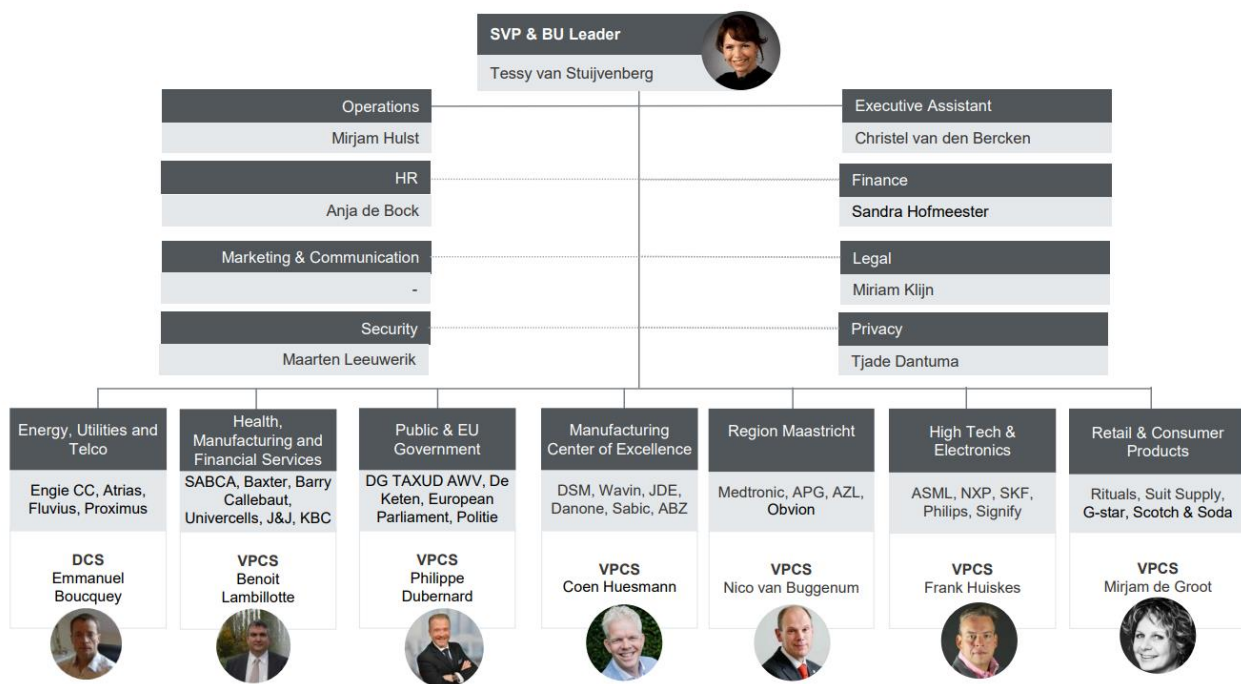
SVP & BU Leader
Tessy van Stuijvenberg

Operations
Mirjam Hulst

HR
Anja de Bock

Marketing & Communication
-

Security
Maarten Leeuwerik

Executive Assistant
Christel van den Bercken

Finance
Sandra Hofmeester

Legal
Miriam Klijn

Privacy
Tjade Dantuma

Energy, Utilities and Telco
Engie CC, Atrias, Fluvius, Proximus
DCS
Emmanuel Boucquey

Health, Manufacturing and Financial Services
SABCA, Baxter, Barry Callebaut, Univercells, J&J, KBC
VPCS
Benoit Lambillotte

Public & EU Government
DG TAXUD AWV, De Keten, European Parliament, Politie
VPCS
Philippe Dubernard

Manufacturing Center of Excellence
DSM, Wavin, JDE, Danone, Sabic, ABZ
VPCS
Coen Huesmann

Region Maastricht
Medtronic, APG, AZL, Obvion
VPCS
Nico van Buggenum

High Tech & Electronics
ASML, NXP, SKF, Philips, Signify
VPCS
Frank Huiskes

Retail & Consumer Products
Rituals, Suit Supply, G-star, Scotch & Soda
VPCS
Mirjam de Groot